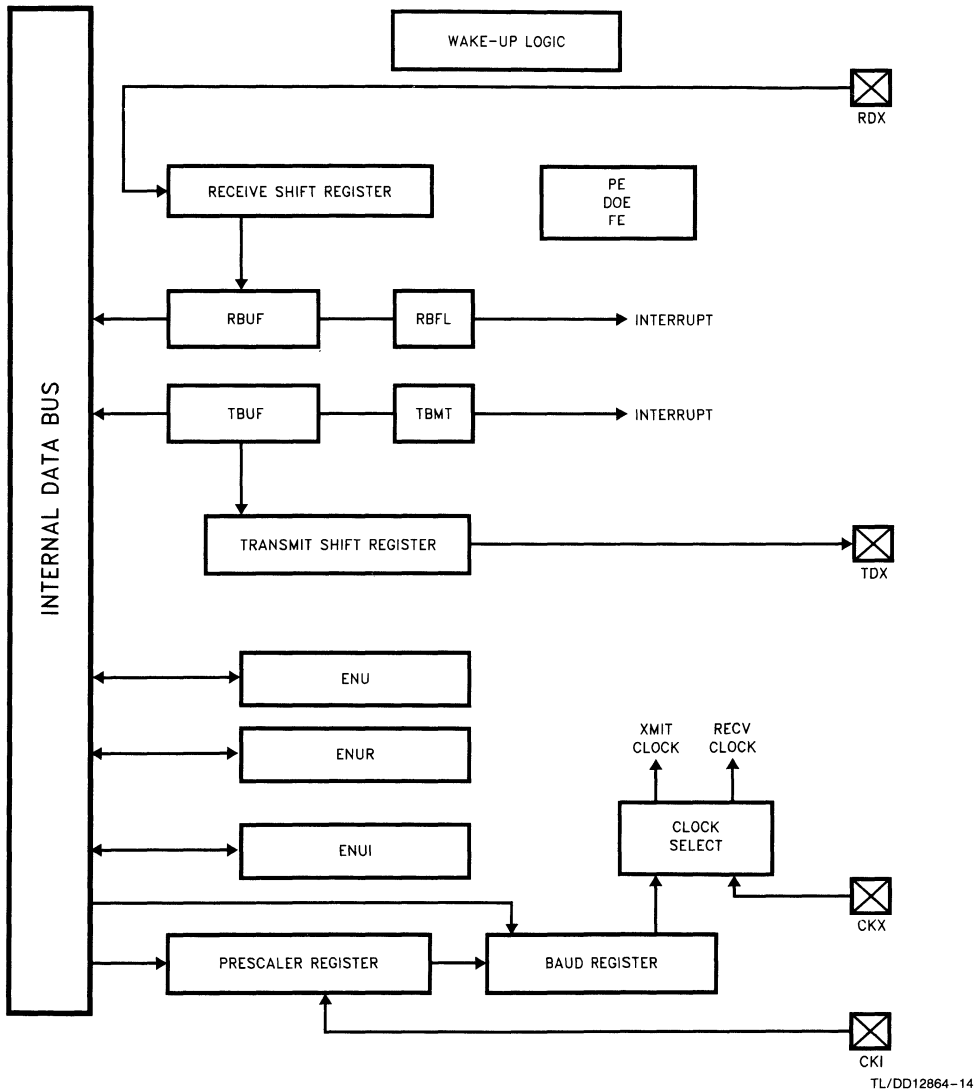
WAKE-UP LOGIC

RDX

RECEIVE SHIFT REGISTER

PE
DOE
FE

INTERNAL DATA BUS

RBUF

RBFL

INTERRUPT

TBUF

TBMT

INTERRUPT

TRANSMIT SHIFT REGISTER

TDX

ENU

ENUR

ENUI

XMIT CLOCK

RECV CLOCK

CLOCK SELECT

CKX

PRESCALER REGISTER

BAUD REGISTER

CKI

TL/DD12864-14